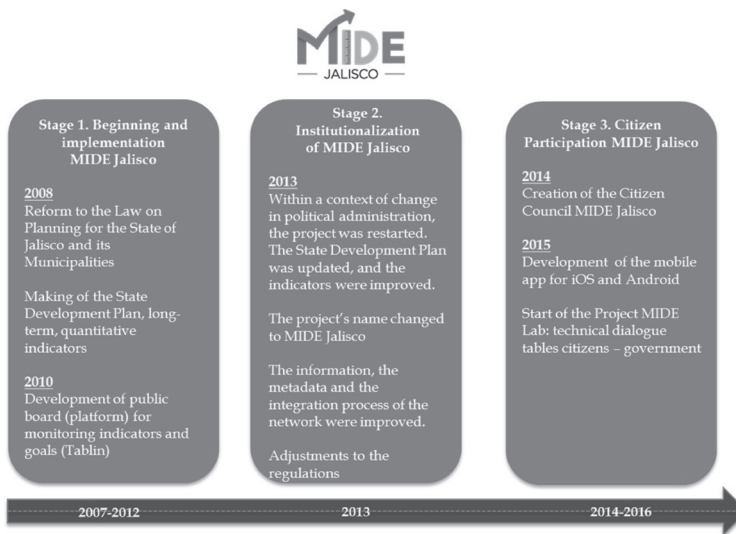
MIDE
JALISCO

Stage 1. Beginning and implementation MIDE Jalisco

2008
Reform to the Law on Planning for the State of Jalisco and its Municipalities

Making of the State Development Plan, long-term, quantitative indicators

2010
Development of public board (platform) for monitoring indicators and goals (Tablin)

Stage 2. Institutionalization of MIDE Jalisco

2013
Within a context of change in political administration, the project was restarted. The State Development Plan was updated, and the indicators were improved.

The project's name changed to MIDE Jalisco

The information, the metadata and the integration process of the network were improved.

Adjustments to the regulations

Stage 3. Citizen Participation MIDE Jalisco

2014
Creation of the Citizen Council MIDE Jalisco

2015
Development of the mobile app for iOS and Android

Start of the Project MIDE Lab: technical dialogue tables citizens – government

2007-2012

2013

2014-2016